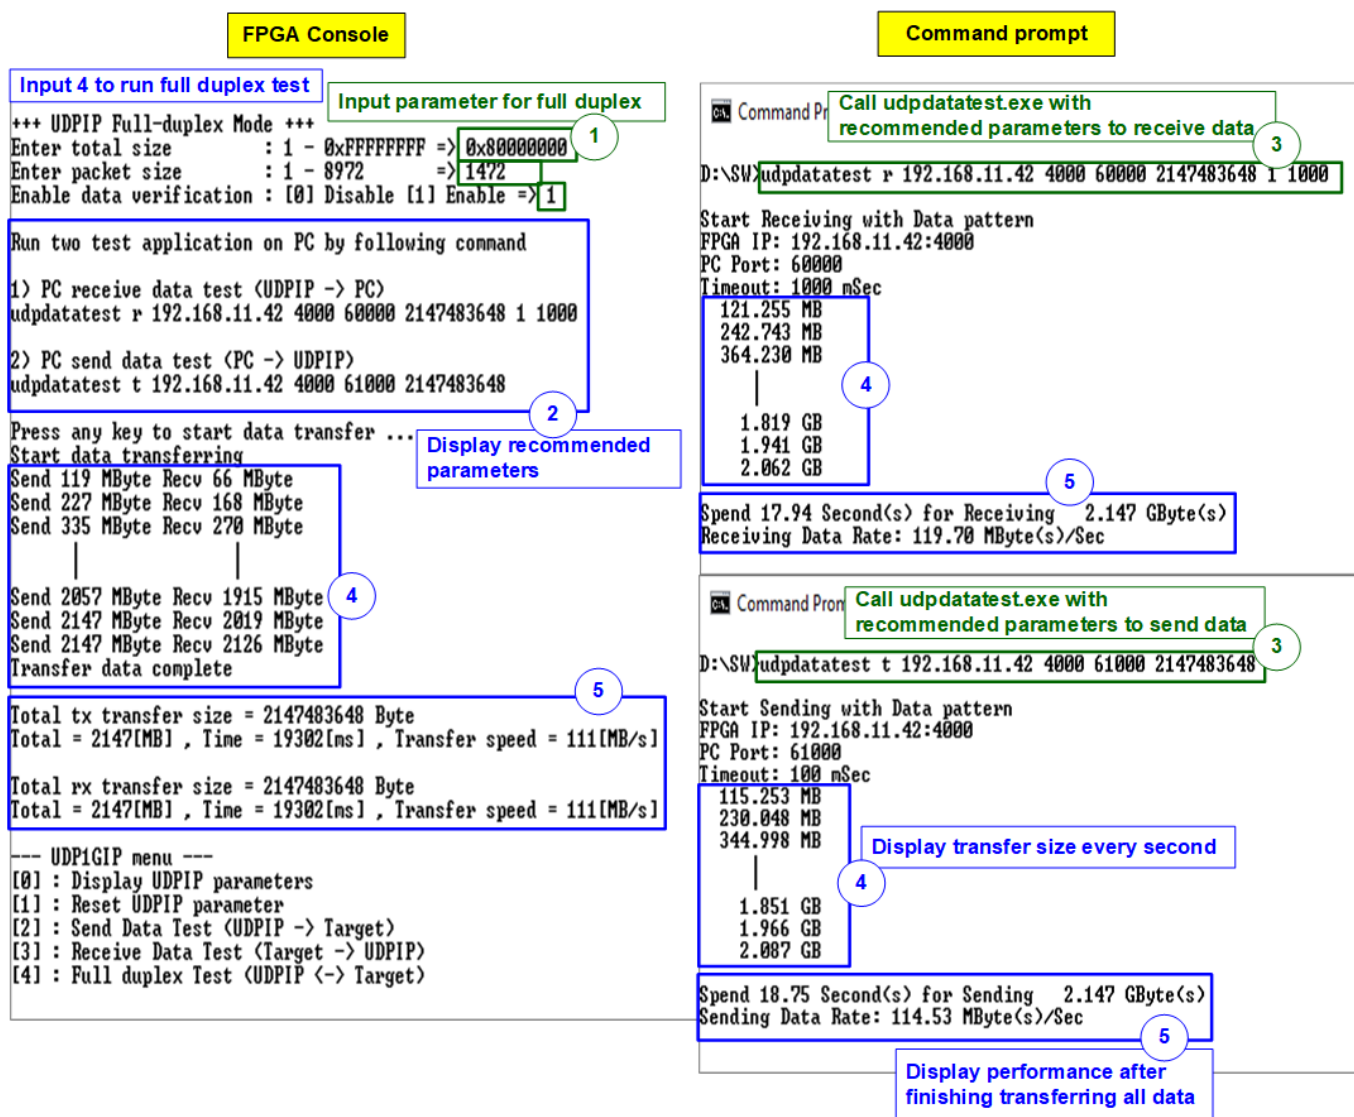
FPGA Console

Input 4 to run full duplex test

Input parameter for full duplex

+++ UDPIP Full-duplex Mode +++
Enter total size : 1 - 0xFFFFFFFF => 0x80000000
Enter packet size : 1 - 8972 => 1472
Enable data verification : [0] Disable [1] Enable => 1

1

Run two test application on PC by following command

1) PC receive data test (UDPIP -> PC)
udpdatatest r 192.168.11.42 4000 60000 2147483648 1 1000

2) PC send data test (PC -> UDPIP)
udpdatatest t 192.168.11.42 4000 61000 2147483648

2

Press any key to start data transfer ...
Start data transferring

Display recommended parameters

Send 119 MByte Recv 66 MByte
Send 227 MByte Recv 168 MByte
Send 335 MByte Recv 270 MByte

Send 2057 MByte Recv 1915 MByte
Send 2147 MByte Recv 2019 MByte
Send 2147 MByte Recv 2126 MByte
Transfer data complete

4

5

Total tx transfer size = 2147483648 Byte
Total = 2147[MB] , Time = 19302[ms] , Transfer speed = 111[MB/s]

Total rx transfer size = 2147483648 Byte
Total = 2147[MB] , Time = 19302[ms] , Transfer speed = 111[MB/s]

--- UDP1GIP menu ---
[0] : Display UDPIP parameters
[1] : Reset UDPIP parameter
[2] : Send Data Test (UDPIP -> Target)
[3] : Receive Data Test (Target -> UDPIP)
[4] : Full duplex Test (UDPIP <-> Target)

Command prompt

Command Pr

Call udpdatatest.exe with recommended parameters to receive data

3

D:\SW>udpdatatest r 192.168.11.42 4000 60000 2147483648 1 1000

Start Receiving with Data pattern
FPGA IP: 192.168.11.42:4000
PC Port: 60000
Timeout: 1000 mSec
121.255 MB
242.743 MB
364.230 MB

1.819 GB
1.941 GB
2.062 GB

4

5

Spend 17.94 Second(s) for Receiving 2.147 GByte(s)
Receiving Data Rate: 119.70 MByte(s)/Sec

Command Prom

Call udpdatatest.exe with recommended parameters to send data

3

D:\SW>udpdatatest t 192.168.11.42 4000 61000 2147483648

Start Sending with Data pattern
FPGA IP: 192.168.11.42:4000
PC Port: 61000
Timeout: 100 mSec
115.253 MB
230.048 MB
344.998 MB

1.851 GB
1.966 GB
2.087 GB

Display transfer size every second

4

Spend 18.75 Second(s) for Sending 2.147 GByte(s)
Sending Data Rate: 114.53 MByte(s)/Sec

5

Display performance after finishing transferring all data